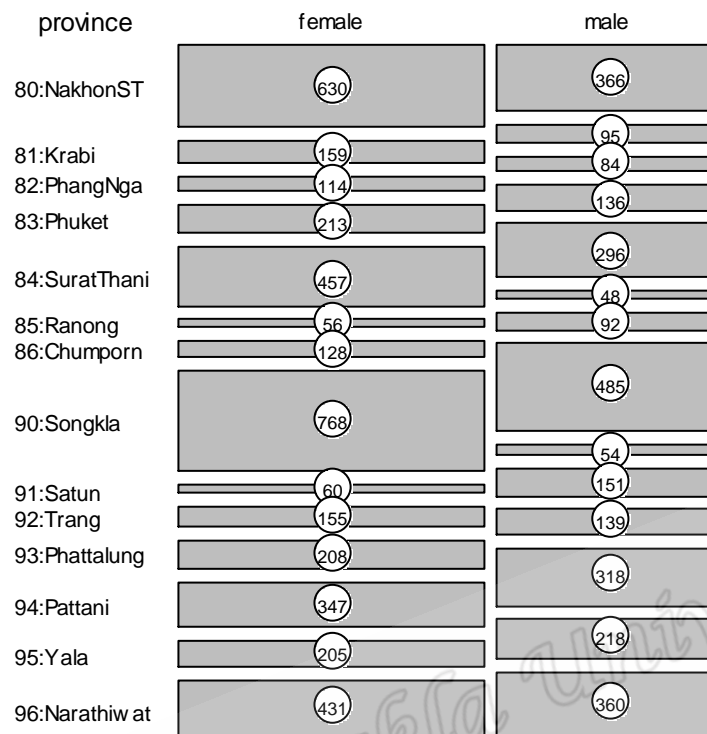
province

female

male

80:NakhonST
81:Krabi
82:PhangNga
83:Phuket
84:SuratThani
85:Ranong
86:Chumporn
90:Songkla
91:Satun
92:Trang
93:Phattalung
94:Pattani
95:Yala
96:Narathiw at

630
159
114
213
457
56
128
768
60
155
208
347
205
431

366
95
84
136
296
48
92
485
54
151
139
318
218
360